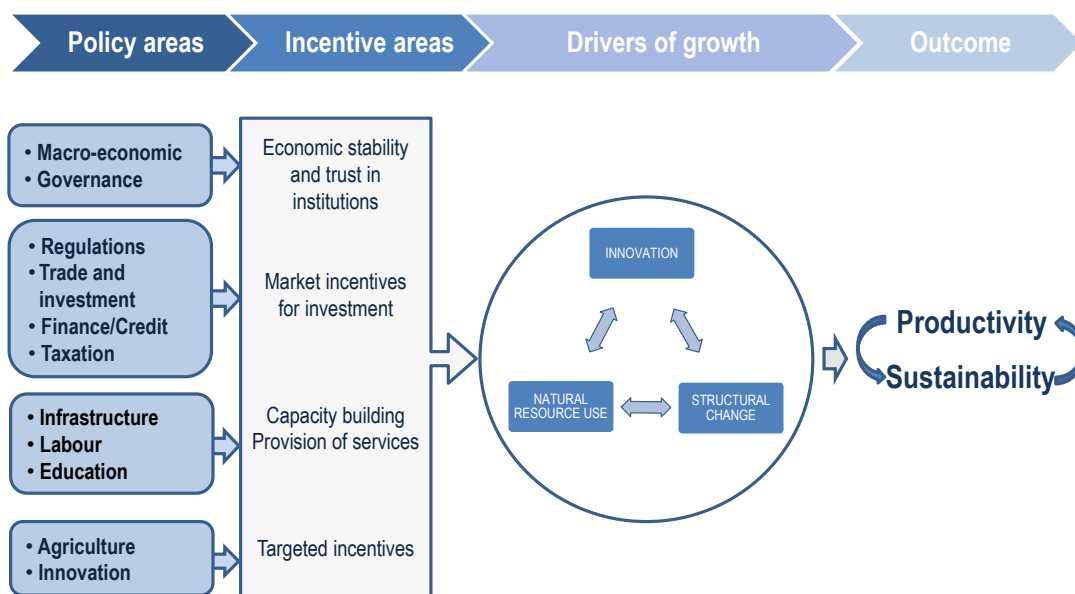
Policy areas

Incentive areas

Drivers of growth

Outcome

• Macro-economic
• Governance

Economic stability and trust in institutions

• Regulations
• Trade and investment
• Finance/Credit
• Taxation

Market incentives for investment

• Infrastructure
• Labour
• Education

Capacity building
Provision of services

• Agriculture
• Innovation

Targeted incentives

INNOVATION

NATURAL RESOURCE USE

STRUCTURAL CHANGE

Productivity

Sustainability